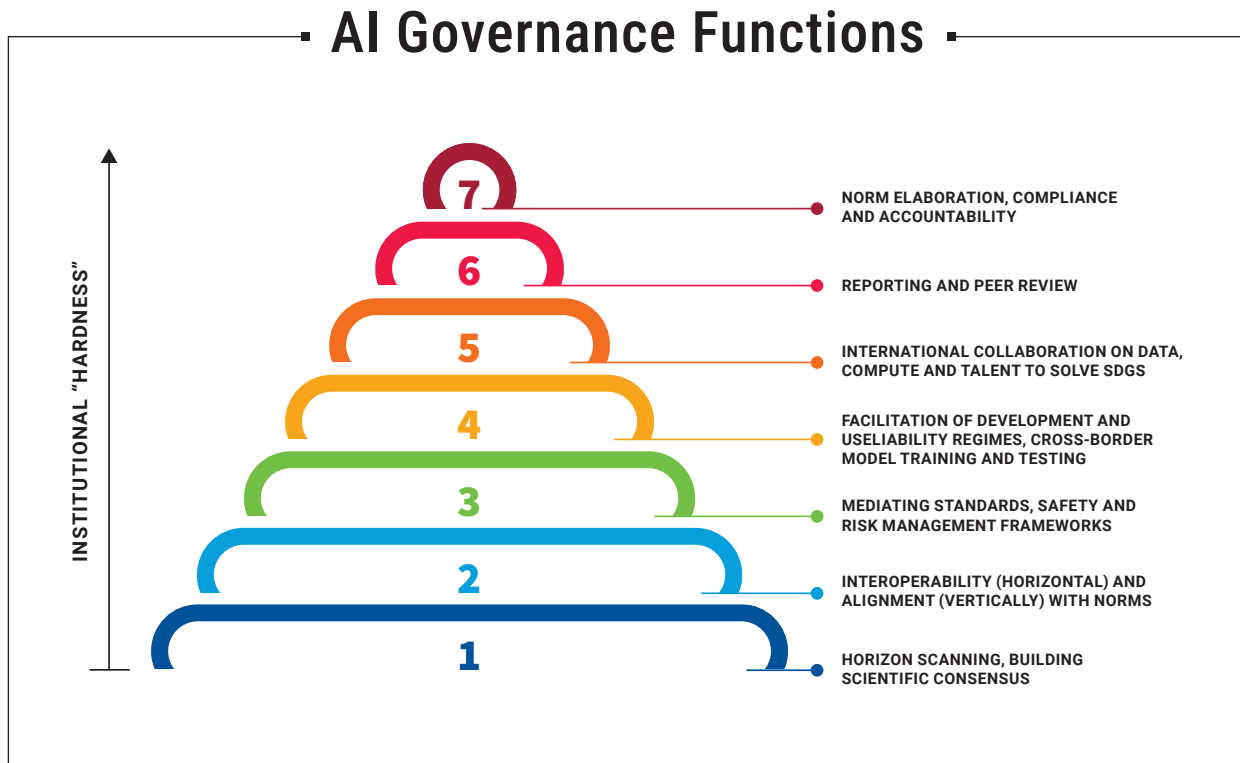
AI Governance Functions

INSTITUTIONAL "HARDNESS"

7
NORM ELABORATION, COMPLIANCE AND ACCOUNTABILITY

6
REPORTING AND PEER REVIEW

5
INTERNATIONAL COLLABORATION ON DATA, COMPUTE AND TALENT TO SOLVE SDGS

4
FACILITATION OF DEVELOPMENT AND USELIABILITY REGIMES, CROSS-BORDER MODEL TRAINING AND TESTING

3
MEDIATING STANDARDS, SAFETY AND RISK MANAGEMENT FRAMEWORKS

2
INTEROPERABILITY (HORIZONTAL) AND ALIGNMENT (VERTICALLY) WITH NORMS

1
HORIZON SCANNING, BUILDING SCIENTIFIC CONSENSUS